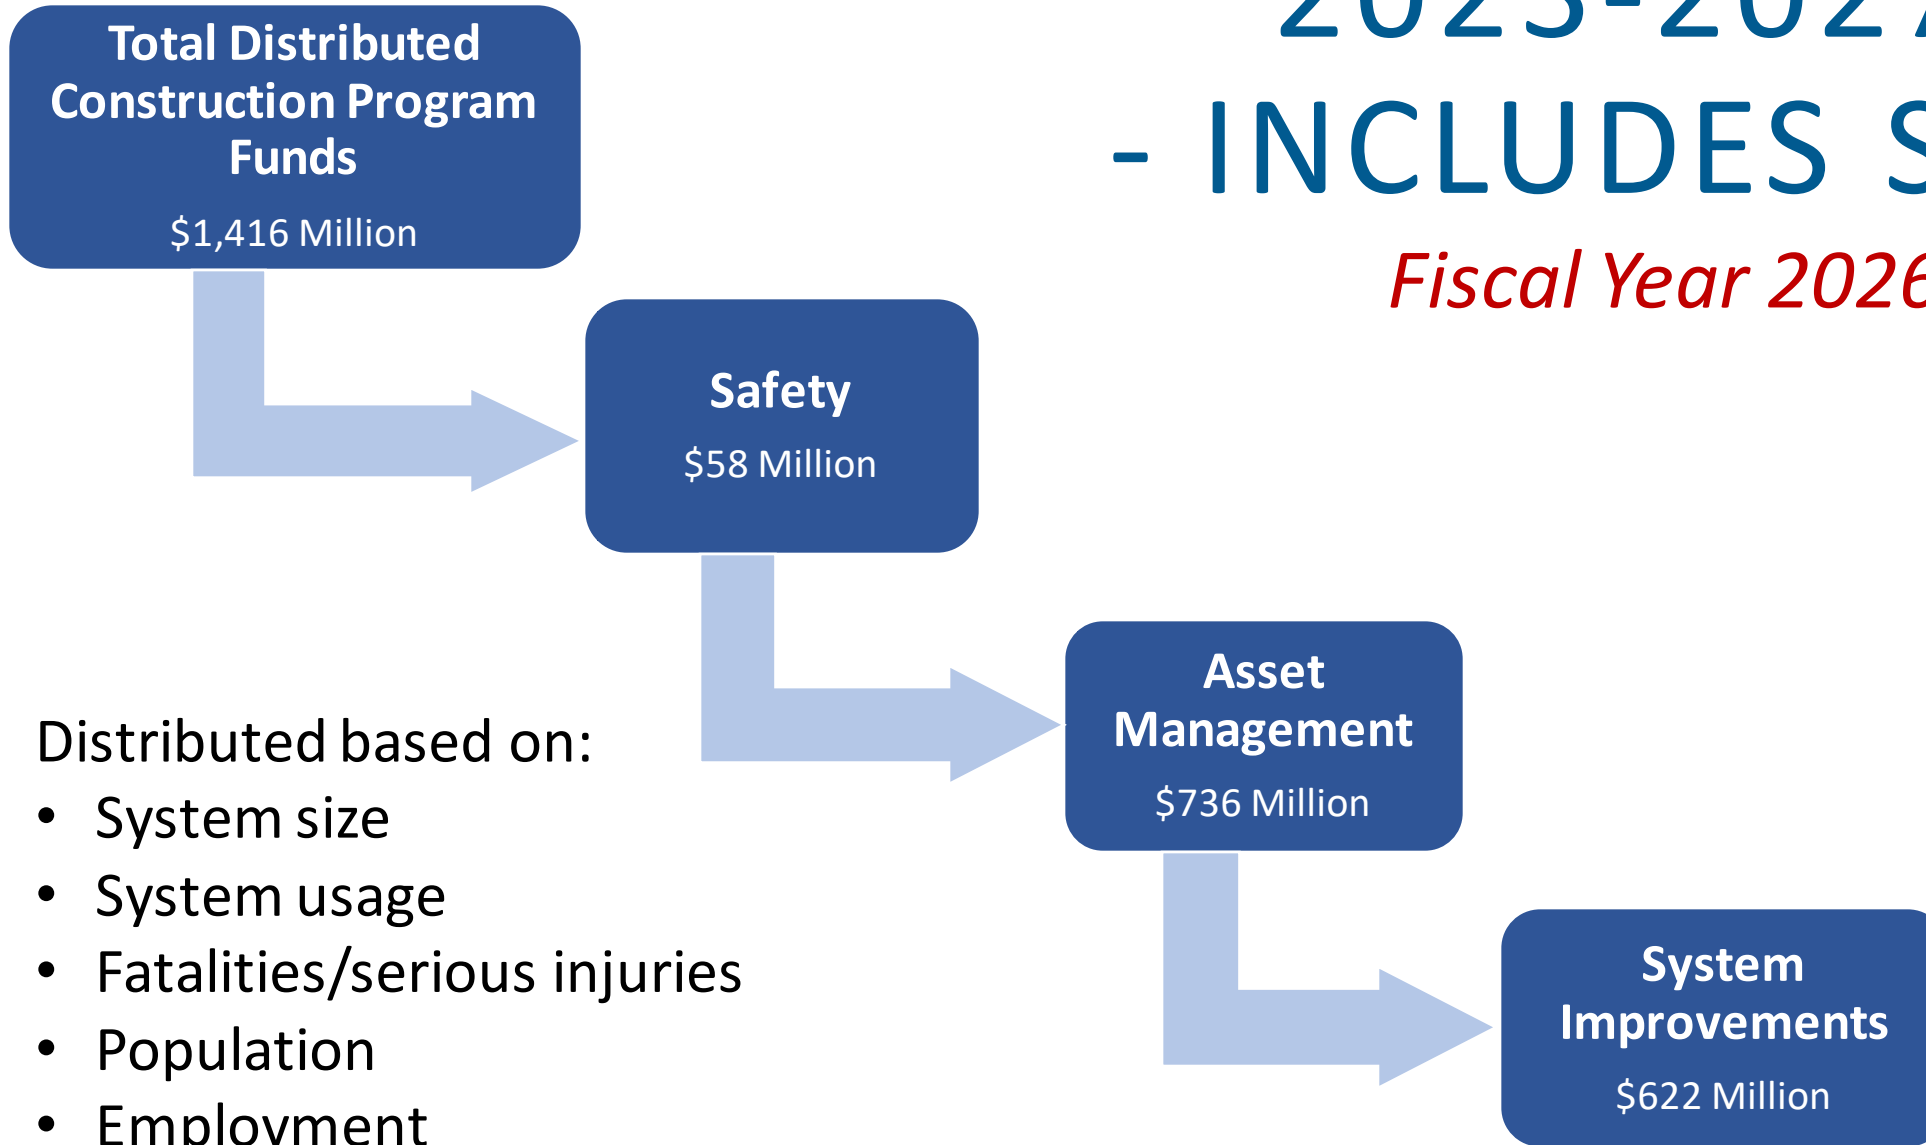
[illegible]

- INCLUDES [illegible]

Fiscal Year 202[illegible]

Total Distributed Construction Program Funds

$1,416 Million

Safety

$58 Million

Asset Management

$736 Million

System Improvements

$622 Million

Distributed based on:

- System size
- System usage
- Fatalities/serious injuries
- Population
- Employment